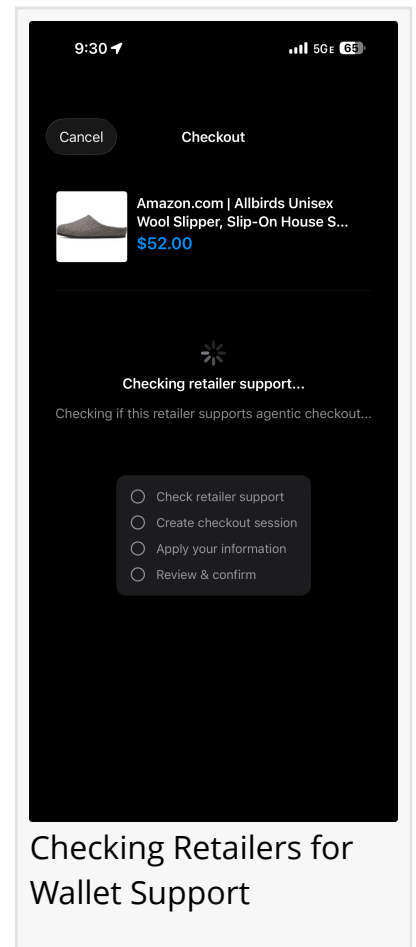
9:30
5GE 65

Cancel
Checkout

Amazon.com | Allbirds Unisex Wool Slipper, Slip-On House S...
$52.00

Checking retailer support...
Checking if this retailer supports agentic checkout...

Check retailer support
Create checkout session
Apply your information
Review & confirm

Checking Retailers for Wallet Support